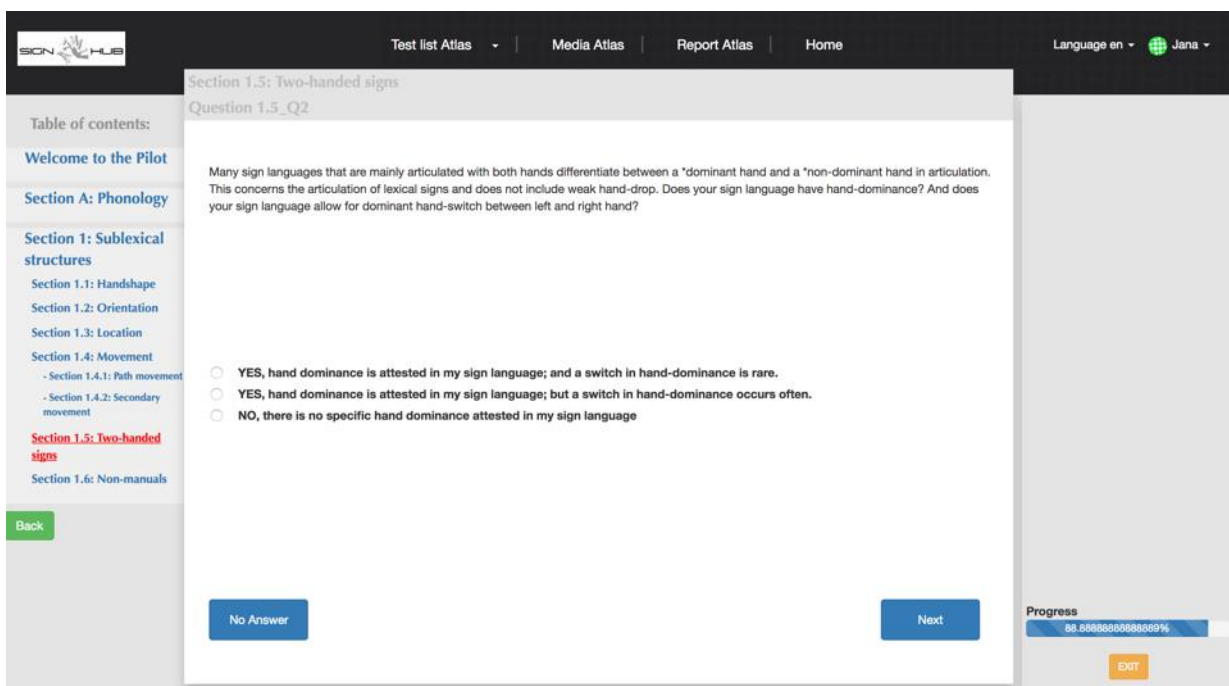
SIGN HUB

Test list Atlas | Media Atlas | Report Atlas | Home

Language en Jana

Section 1.5: Two-handed signs
Question 1.5_Q2

Table of contents:
Welcome to the Pilot
Section A: Phonology
Section 1: Sublexical structures
Section 1.1: Handshape
Section 1.2: Orientation
Section 1.3: Location
Section 1.4: Movement
- Section 1.4.1: Path movement
- Section 1.4.2: Secondary movement
Section 1.5: Two-handed signs
Section 1.6: Non-manuals

Back

Many sign languages that are mainly articulated with both hands differentiate between a *dominant hand and a *non-dominant hand in articulation. This concerns the articulation of lexical signs and does not include weak hand-drop. Does your sign language have hand-dominance? And does your sign language allow for dominant hand-switch between left and right hand?

YES, hand dominance is attested in my sign language; and a switch in hand-dominance is rare.
YES, hand dominance is attested in my sign language; but a switch in hand-dominance occurs often.
NO, there is no specific hand dominance attested in my sign language

No Answer

Next

Progress
88.888888888888889%

EXIT